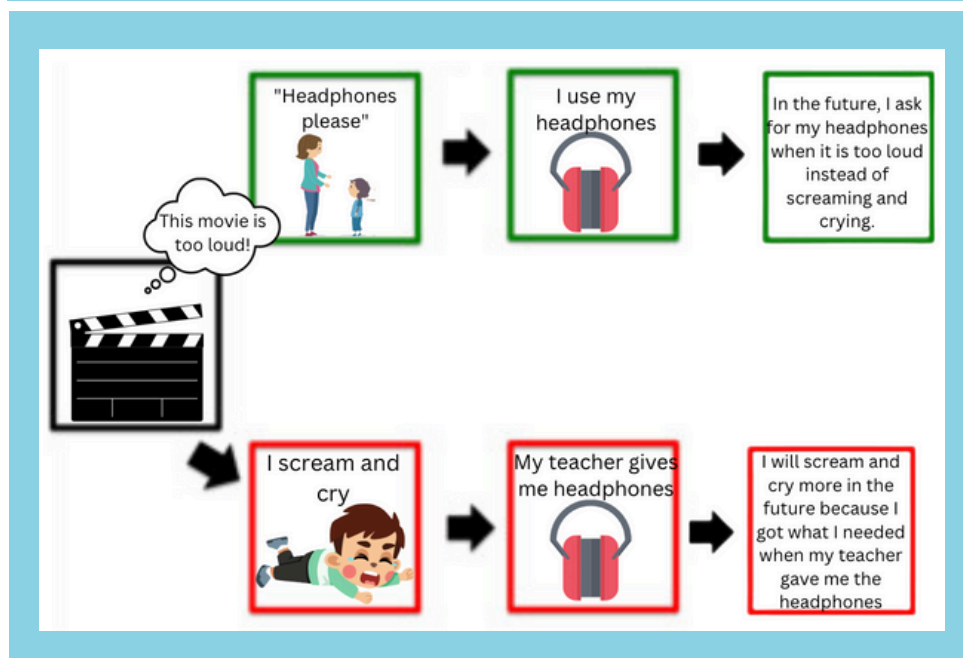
"Headphones please"

I use my headphones

In the future, I ask for my headphones when it is too loud instead of screaming and crying.

This movie is too loud!

I scream and cry

My teacher gives me headphones

I will scream and cry more in the future because I got what I needed when my teacher gave me the headphones